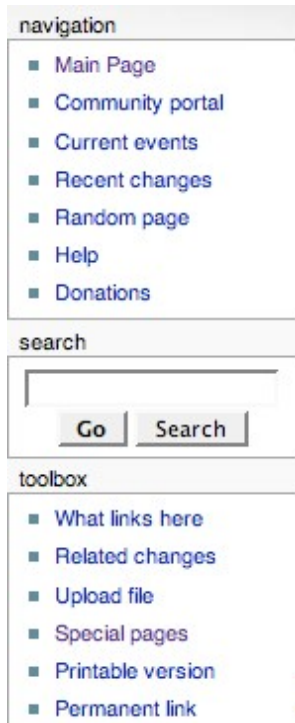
navigation

- Main Page
- Community portal
- Current events
- Recent changes
- Random page
- Help
- Donations

search

Go Search

toolbox

- What links here
- Related changes
- Upload file
- Special pages
- Printable version
- Permanent link